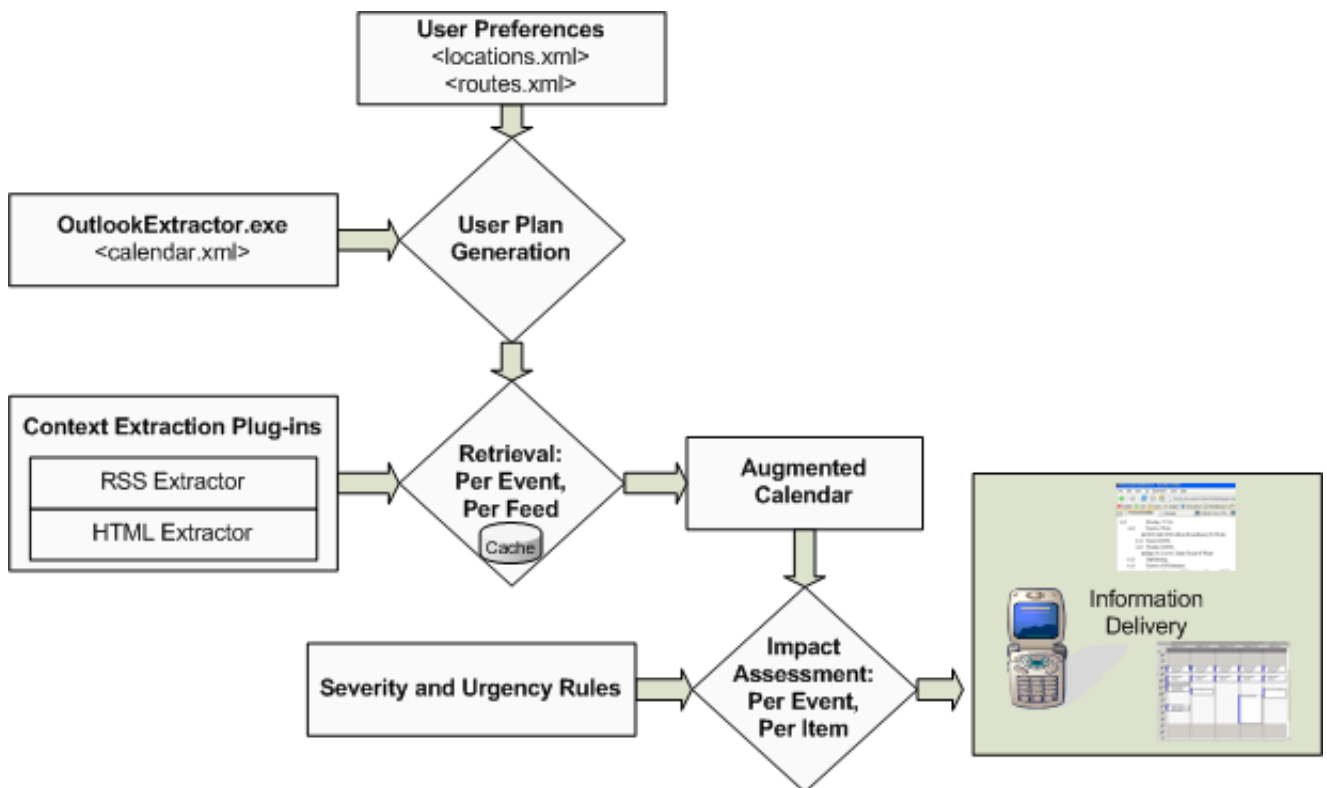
User Preferences
<locations.xml>
<routes.xml>

OutlookExtractor.exe
<calendar.xml>

User Plan Generation

Context Extraction Plug-ins

RSS Extractor

HTML Extractor

Retrieval: Per Event, Per Feed

Cache

Augmented Calendar

Severity and Urgency Rules

Impact Assessment: Per Event, Per Item

Information Delivery